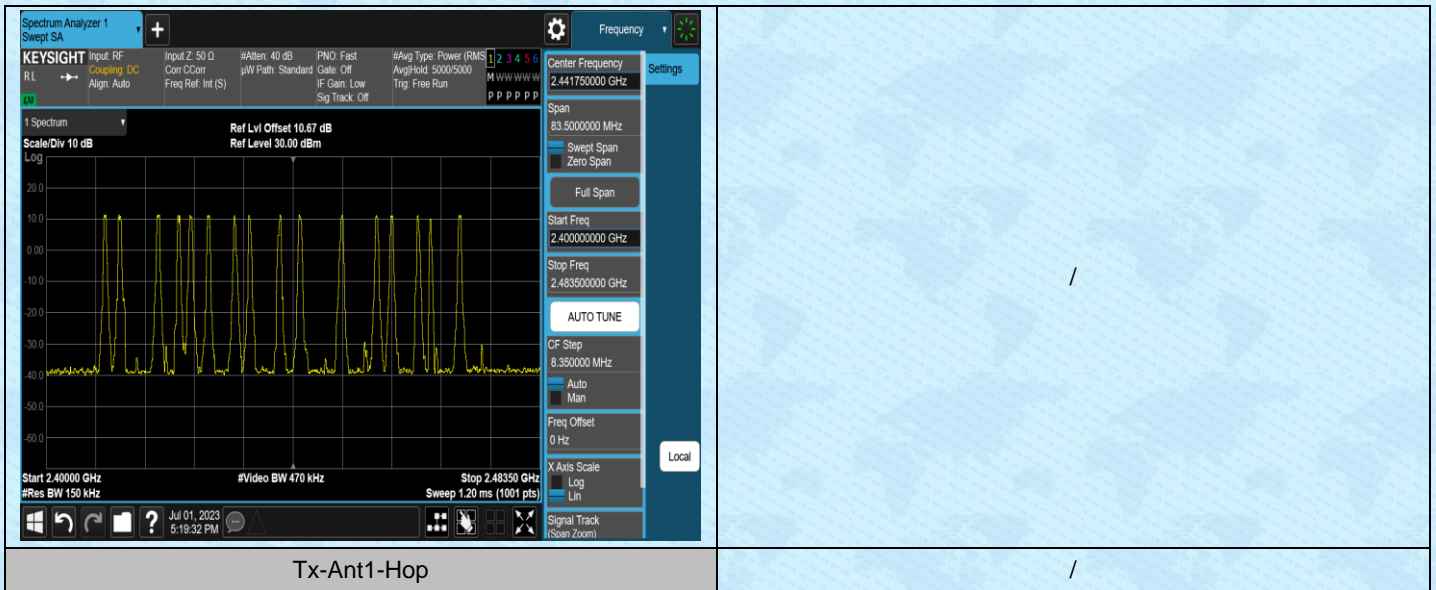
Spectrum Analyzer 1
Swept SA

Frequency

KEYSIGHT Input: RF
RL Coupling: DC
Align: Auto
LXI

Input Z: 50 Ω
Corr CCorr
Freq Ref: Int (S)

#Atten: 40 dB
µW Path: Standard

PNO: Fast
Gate: Off
IF Gain: Low
Sig Track: Off

#Avg Type: Power (RMS)
Avg|Hold: 5000/5000
Trig: Free Run

1 2 3 4 5 6
M W W W W W
P P P P P P

1 Spectrum

Scale/Div 10 dB
Log

Ref Lvl Offset 10.67 dB
Ref Level 30.00 dBm

20.0
10.0
0.00
-10.0
-20.0
-30.0
-40.0
-50.0
-60.0

Start 2.40000 GHz
#Res BW 150 kHz

#Video BW 470 kHz

Stop 2.48350 GHz
Sweep 1.20 ms (1001 pts)

Jul 01, 2023
5:19:32 PM

Center Frequency
2.441750000 GHz

Span
83.5000000 MHz

Swept Span
Zero Span

Full Span

Start Freq
2.400000000 GHz

Stop Freq
2.483500000 GHz

AUTO TUNE

CF Step
8.350000 MHz

Auto
Man

Freq Offset
0 Hz

X Axis Scale
Log
Lin

Signal Track
(Span Zoom)

Settings

Local

/

| Tx-Ant1-Hop | / |